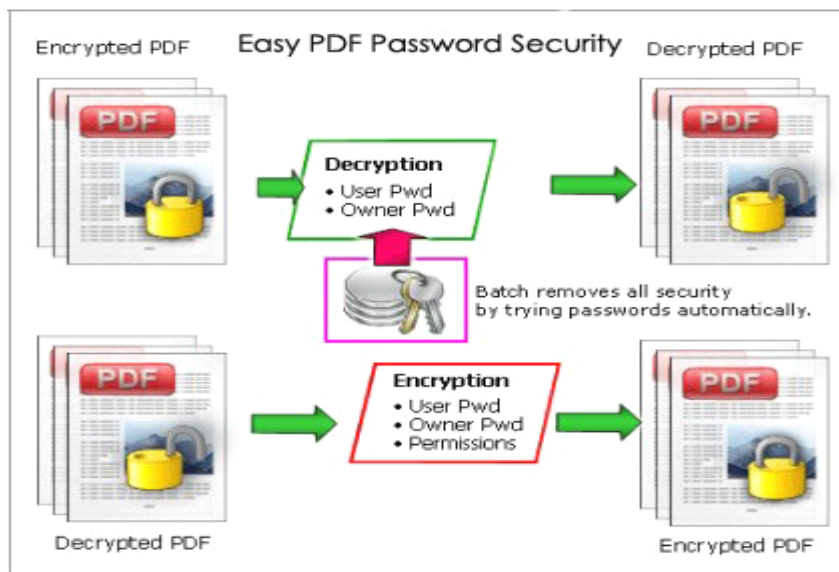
Encrypted PDF

Easy PDF Password Security

Decrypted PDF

PDF

Decryption
• User Pwd
• Owner Pwd

PDF

Batch removes all security by trying passwords automatically.

PDF

Encryption
• User Pwd
• Owner Pwd
• Permissions

PDF

Decrypted PDF

Encrypted PDF